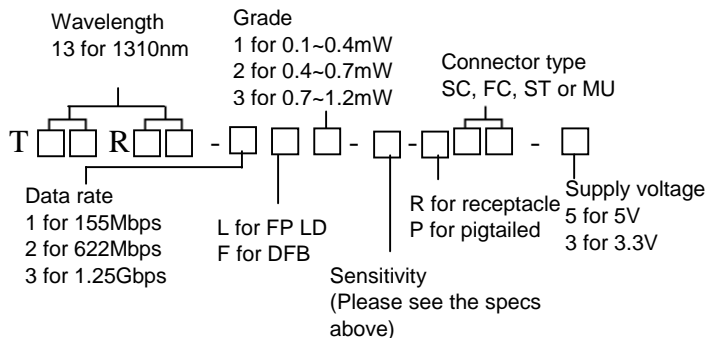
Wavelength
13 for 1310nm

Grade
1 for 0.1~0.4mW
2 for 0.4~0.7mW
3 for 0.7~1.2mW

Connector type
SC, FC, ST or MU

T □□ R □□ - □ □ □ - □ - □ □□ - □

Data rate
1 for 155Mbps
2 for 622Mbps
3 for 1.25Gbps

L for FP LD
F for DFB

R for receptacle
P for pigtailed

Supply voltage
5 for 5V
3 for 3.3V

Sensitivity
(Please see the specs above)